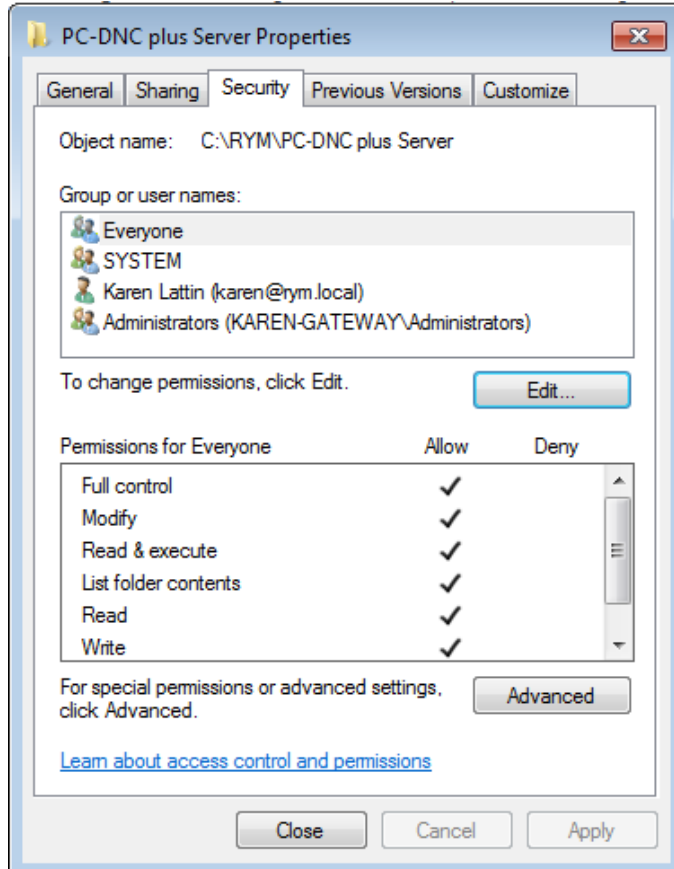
PC-DNC plus Server Properties

General | Sharing | Security | Previous Versions | Customize

Object name: C:\RYM\PC-DNC plus Server

Group or user names:

Everyone
SYSTEM
Karen Lattin (karen@rym.local)
Administrators (KAREN-GATEWAY\Administrators)

To change permissions, click Edit.

Edit...

| Permissions for Everyone | Allow | Deny |
|---|---|---|
| Full control | ✓ | |
| Modify | ✓ | |
| Read & execute | ✓ | |
| List folder contents | ✓ | |
| Read | ✓ | |
| Write | ✓ | |

For special permissions or advanced settings, click Advanced.

Advanced

Learn about access control and permissions

Close | Cancel | Apply